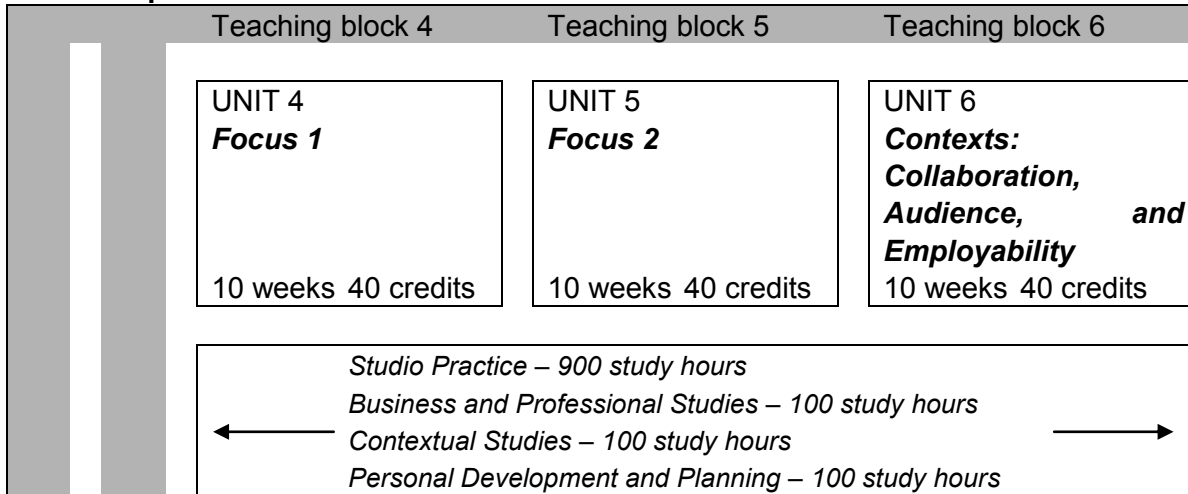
Teaching block 4

Teaching block 5

Teaching block 6

UNIT 4
***Focus 1***
10 weeks 40 credits

UNIT 5
***Focus 2***
10 weeks 40 credits

UNIT 6
***Contexts: Collaboration, Audience, and Employability***
10 weeks 40 credits

*Studio Practice – 900 study hours*
*Business and Professional Studies – 100 study hours*
*Contextual Studies – 100 study hours*
*Personal Development and Planning – 100 study hours*